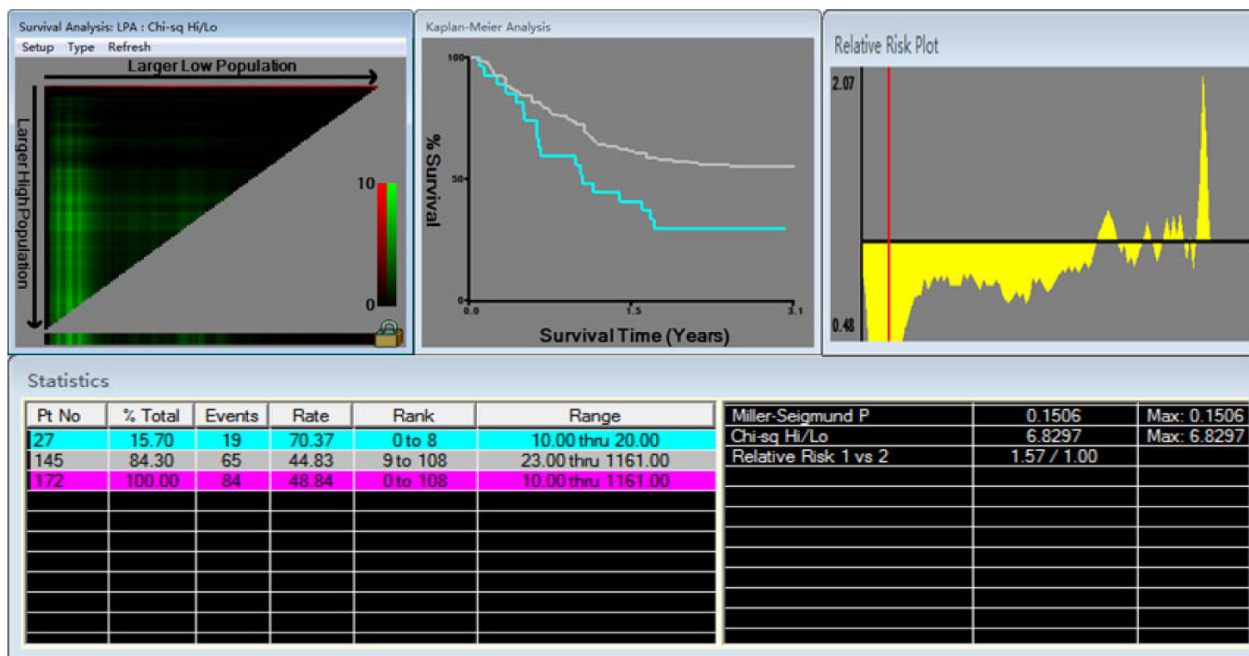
Survival Analysis: LPA : Chi-sq Hi/Lo

Setup Type Refresh

Larger Low Population

Larger High Population

10

0

Kaplan-Meier Analysis

100

50

0

% Survival

0.0

1.5

3.1

Survival Time (Years)

Relative Risk Plot

2.07

0.48

Statistics

| Pt No | % Total | Events | Rate | Rank | Range |
|---|---|---|---|---|---|
| 27 | 15.70 | 19 | 70.37 | 0 to 8 | 10.00 thru 20.00 |
| 145 | 84.30 | 65 | 44.83 | 9 to 108 | 23.00 thru 1161.00 |
| 172 | 100.00 | 84 | 48.84 | 0 to 108 | 10.00 thru 1161.00 |

| | | |
|---|---|---|
| Miller-Seigmund P | 0.1506 | Max: 0.1506 |
| Chi-sq Hi/Lo | 6.8297 | Max: 6.8297 |
| Relative Risk 1 vs 2 | 1.57 / 1.00 | |